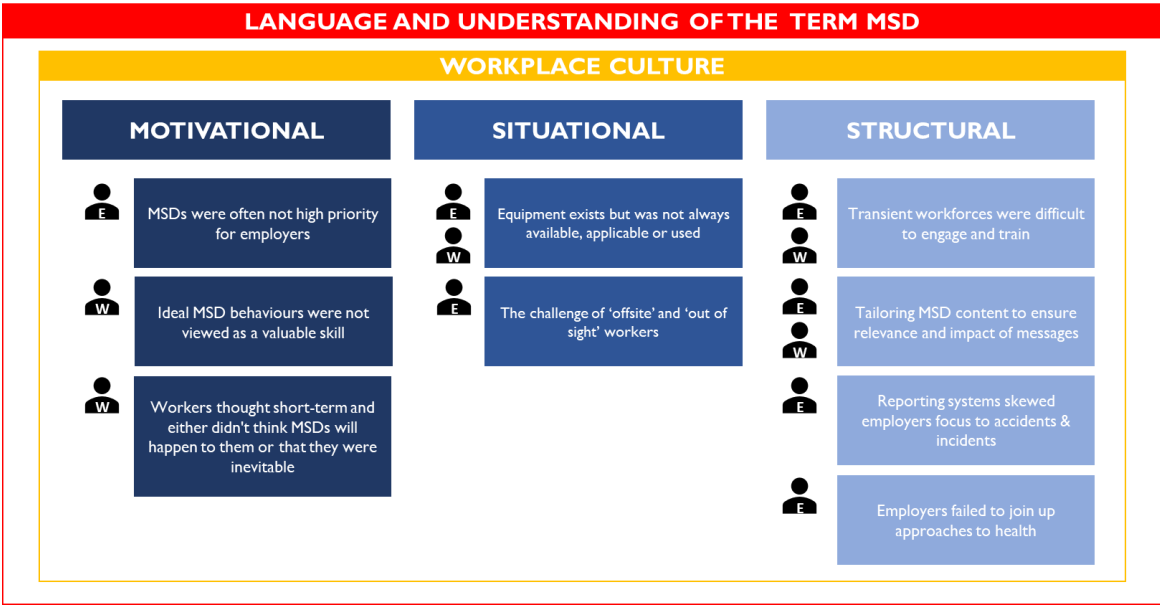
LANGUAGE AND UNDERSTANDING OF THE TERM MSD

WORKPLACE CULTURE

MOTIVATIONAL

E

MSDs were often not high priority for employers

W

Ideal MSD behaviours were not viewed as a valuable skill

W

Workers thought short-term and either didn't think MSDs will happen to them or that they were inevitable

SITUATIONAL

E

W

Equipment exists but was not always available, applicable or used

E

The challenge of 'offsite' and 'out of sight' workers

STRUCTURAL

E

W

Transient workforces were difficult to engage and train

E

W

Tailoring MSD content to ensure relevance and impact of messages

E

Reporting systems skewed employers focus to accidents & incidents

E

Employers failed to join up approaches to health